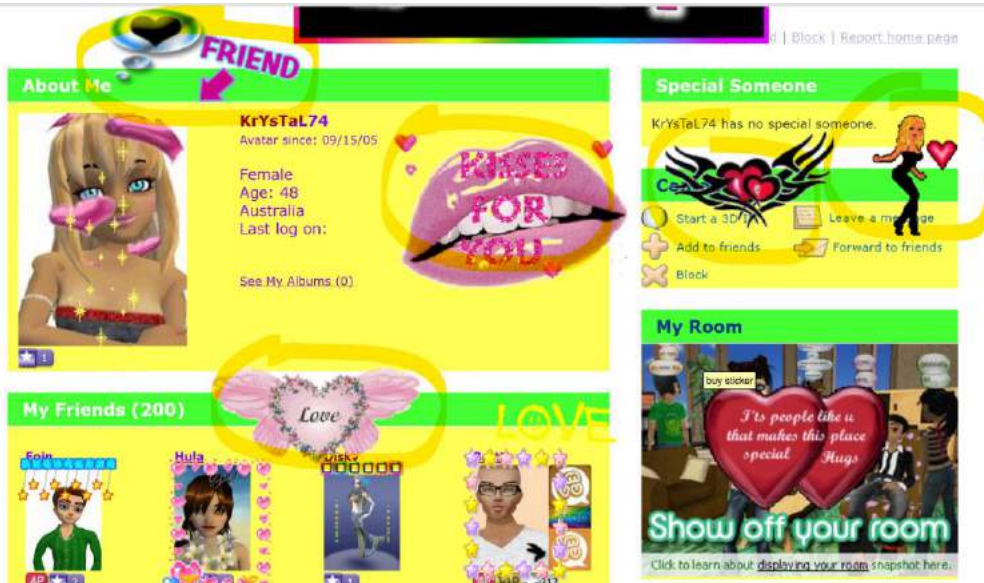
FRIEND

d | Block | Report home page

About Me

KrYsTaL74
Avatar since: 09/15/05

Female
Age: 48
Australia
Last log on:

See My Albums (0)

KISSES FOR YOU

Special Someone

KrYsTaL74 has no special someone.

Ce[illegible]

Start a 3D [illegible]
Leave a me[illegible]age
Add to friends
Forward to friends
Block

My Room

buy sticker

I'ts people like u that makes this place special Hugs

Show off your room

Click to learn about displaying your room snapshot here.

My Friends (200)

Love

LOVE

Eoin
Hula
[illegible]